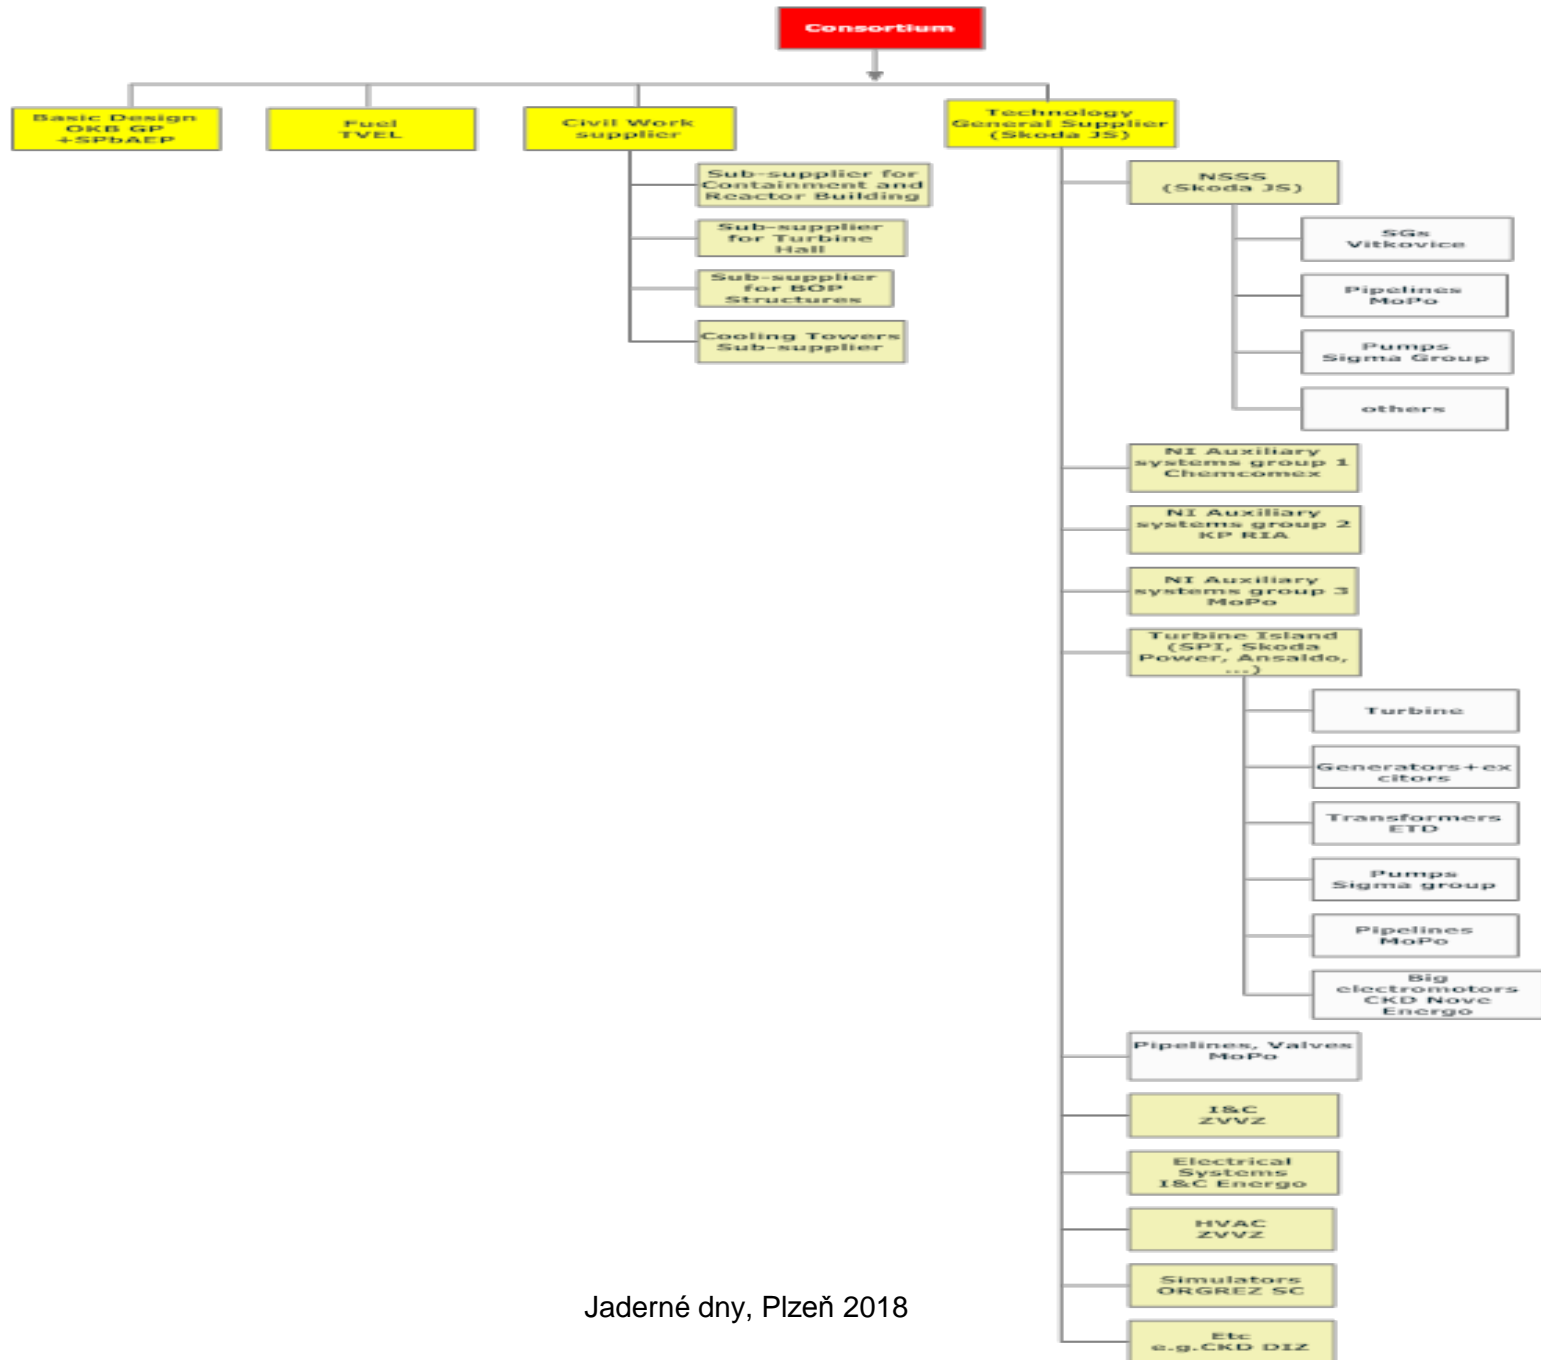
Consortium

Basic Design OKB GP +SPbAEP

Fuel TVEL

Civil Work supplier

Sub-supplier for Containment and Reactor Building

Sub-supplier for Turbine Hall

Sub-supplier for BOP Structures

Cooling Towers Sub-supplier

Technology General Supplier (Skoda JS)

NSSS (Skoda JS)

SGs Vitkovice

Pipelines MoPo

Pumps Sigma Group

others

NI Auxiliary systems group 1 Chemcomex

NI Auxiliary systems group 2 KP RIA

NI Auxiliary systems group 3 MoPo

Turbine Island (SPI, Skoda Power, Ansaldo, ...)

Turbine

Generators+excitors

Transformers ETD

Pumps Sigma group

Pipelines MoPo

Big electromotors CKD Nove Energo

Pipelines, Valves MoPo

I&C ZVVZ

Electrical Systems I&C Energo

HVAC ZVVZ

Simulators ORGREZ SC

Etc e.g.CKD DIZ

Jaderné dny, Plzeň 2018